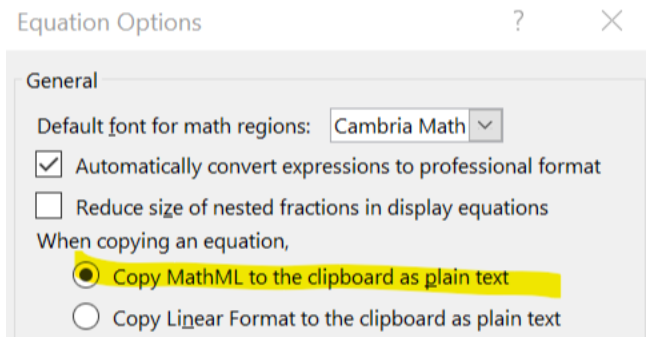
Equation Options ? X

General

Default font for math regions: Cambria Math

Automatically convert expressions to professional format

Reduce size of nested fractions in display equations

When copying an equation,

Copy MathML to the clipboard as plain text

Copy Linear Format to the clipboard as plain text